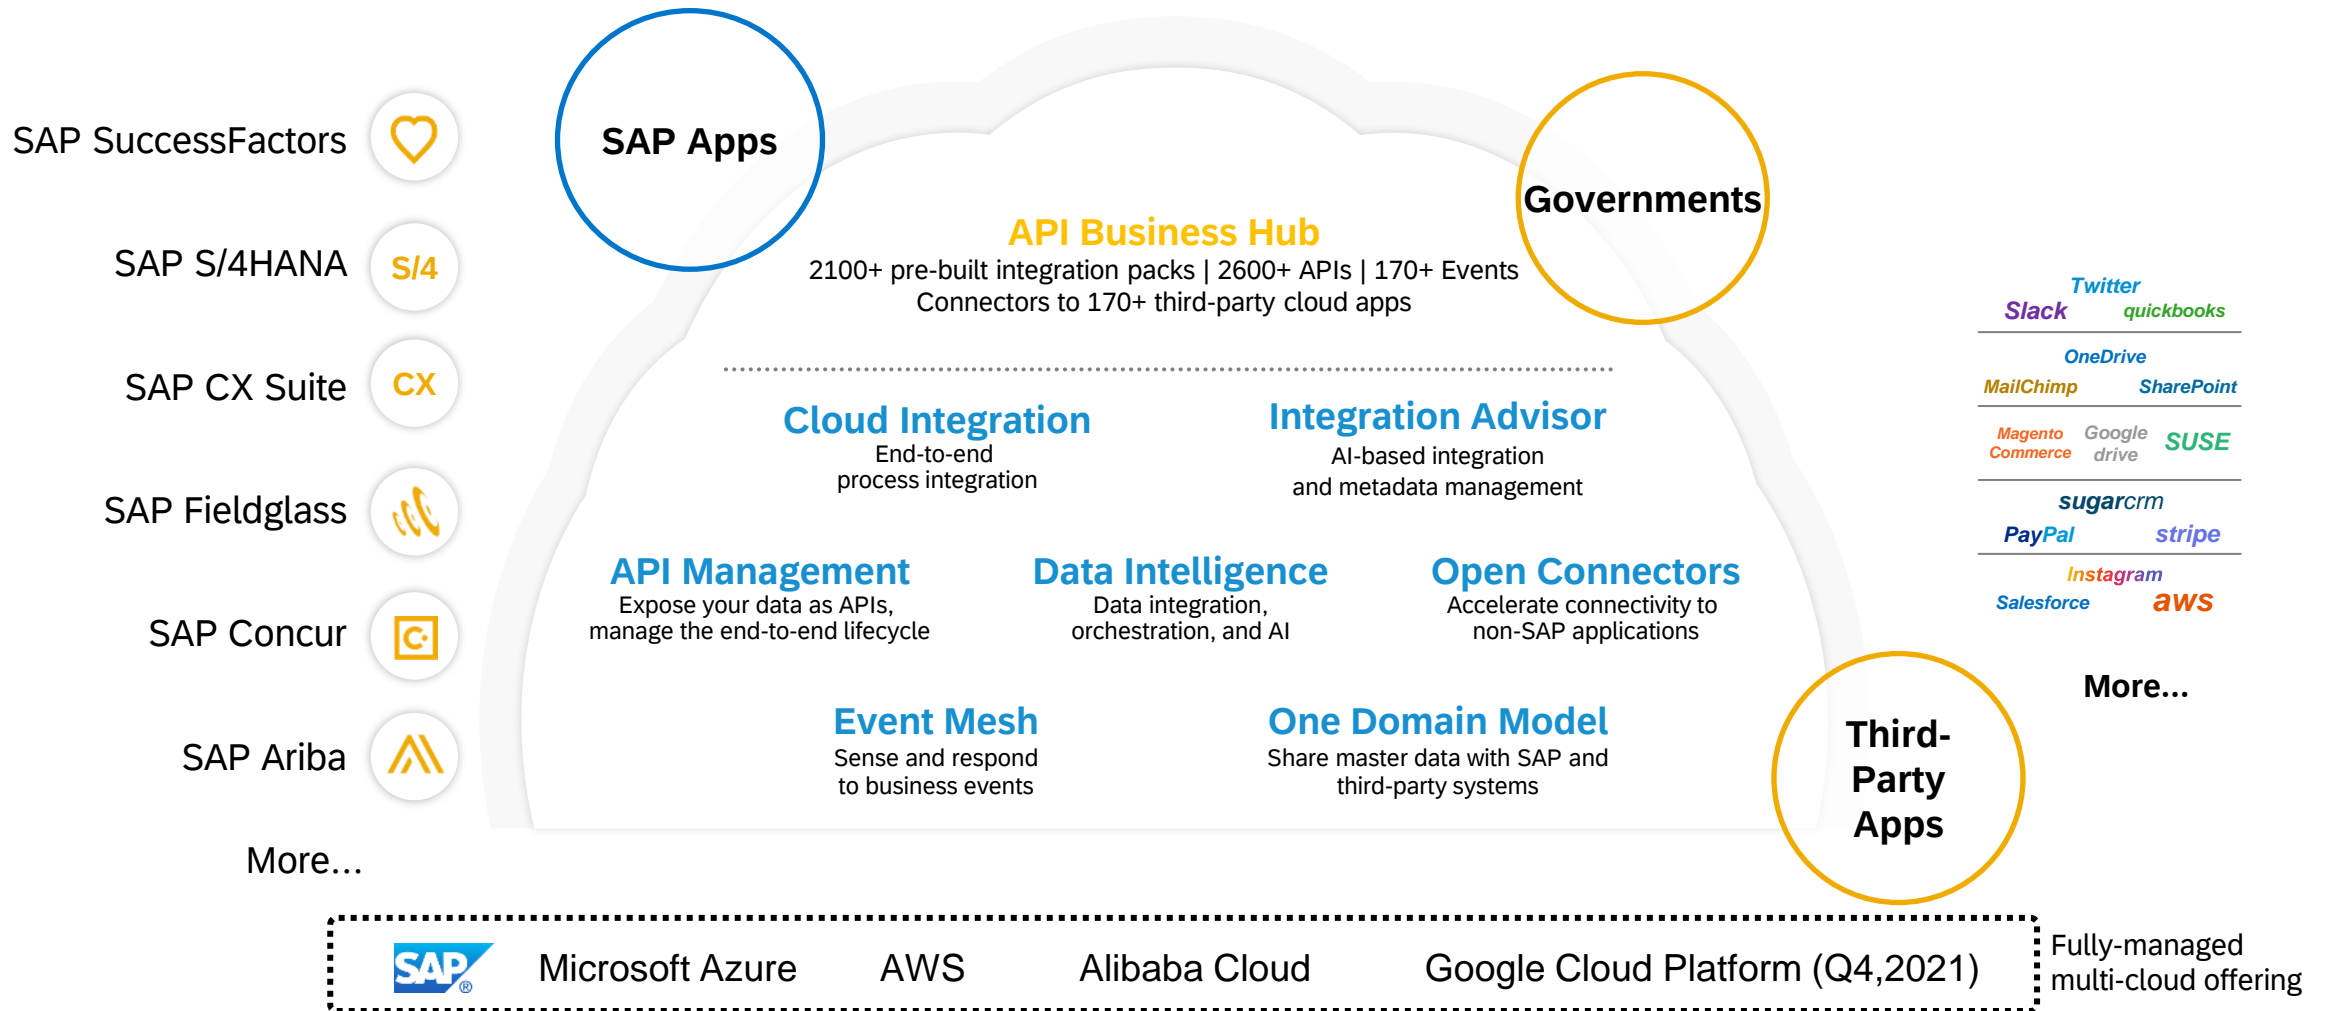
SAP SuccessFactors

SAP S/4HANA S/4

SAP CX Suite CX

SAP Fieldglass

SAP Concur

SAP Ariba

More...

SAP Apps

Governments

API Business Hub
2100+ pre-built integration packs | 2600+ APIs | 170+ Events
Connectors to 170+ third-party cloud apps

Cloud Integration
End-to-end process integration

Integration Advisor
AI-based integration and metadata management

API Management
Expose your data as APIs, manage the end-to-end lifecycle

Data Intelligence
Data integration, orchestration, and AI

Open Connectors
Accelerate connectivity to non-SAP applications

Event Mesh
Sense and respond to business events

One Domain Model
Share master data with SAP and third-party systems

Third-Party Apps

Twitter
Slack quickbooks

OneDrive
MailChimp SharePoint

Magento Commerce Google drive SUSE

sugarcrm
PayPal stripe

Instagram
Salesforce aws

More...

SAP Microsoft Azure AWS Alibaba Cloud Google Cloud Platform (Q4,2021)

Fully-managed multi-cloud offering